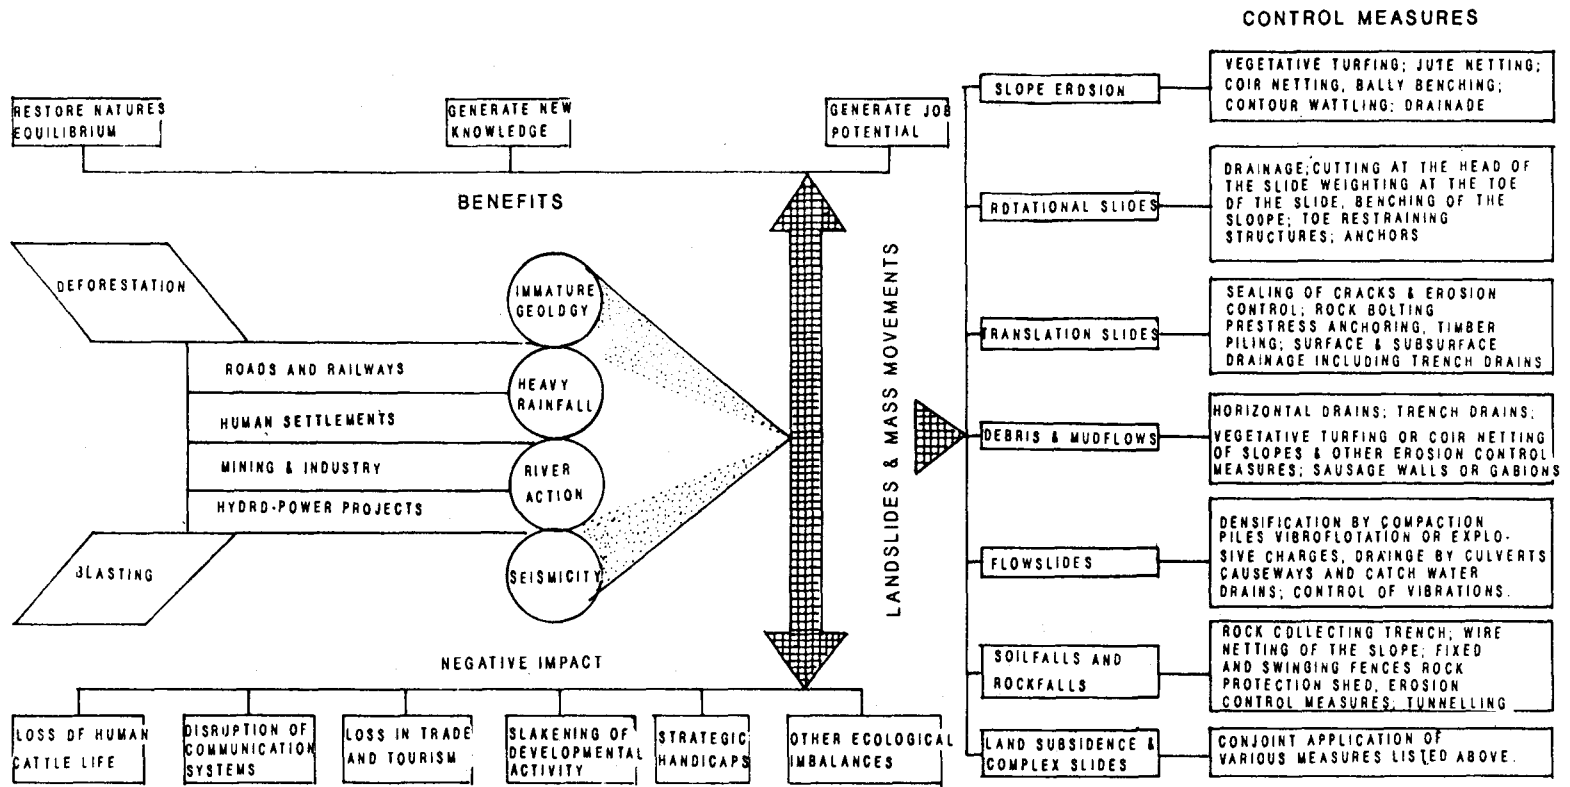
CONTROL MEASURES

RESTORE NATURES EQUILIBRIUM

GENERATE NEW KNOWLEDGE

GENERATE JOB POTENTIAL

BENEFITS

DEFORESTATION

ROADS AND RAILWAYS

HUMAN SETTLEMENTS

MINING & INDUSTRY

HYDRO-POWER PROJECTS

BLASTING

IMMATURE GEOLOGY

HEAVY RAINFALL

RIVER ACTION

SEISMICITY

LANDSLIDES & MASS MOVEMENTS

NEGATIVE IMPACT

LOSS OF HUMAN CATTLE LIFE

DISRUPTION OF COMMUNICATION SYSTEMS

LOSS IN TRADE AND TOURISM

SLAKENING OF DEVELOPMENTAL ACTIVITY

STRATEGIC HANDICAPS

OTHER ECOLOGICAL IMBALANCES

SLOPE EROSION

VEGETATIVE TURFING; JUTE NETTING; COIR NETTING, BALLY BENCHING; CONTOUR WATTLING; DRAINADE

ROTATIONAL SLIDES

DRAINAGE;CUTTING AT THE HEAD OF THE SLIDE WEIGHTING AT THE TOE OF THE SLIDE, BENCHING OF THE SLOOPE; TOE RESTRAINING STRUCTURES; ANCHORS

TRANSLATION SLIDES

SEALING OF CRACKS & EROSION CONTROL; ROCK BOLTING PRESTRESS ANCHORING, TIMBER PILING; SURFACE & SUBSURFACE DRAINAGE INCLUDING TRENCH DRAINS

DEBRIS & MUDFLOWS

HORIZONTAL DRAINS; TRENCH DRAINS;

VEGETATIVE TURFING OR COIR NETTING OF SLOPES & OTHER EROSION CONTROL MEASURES; SAUSAGE WALLS OR GABIONS

FLOWSLIDES

DENSIFICATION BY COMPACTION PILES VIBROFLOTATION OR EXPLOSIVE CHARGES, DRAINGE BY CULVERTS CAUSEWAYS AND CATCH WATER DRAINS; CONTROL OF VIBRATIONS.

SOILFALLS AND ROCKFALLS

ROCK COLLECTING TRENCH; WIRE NETTING OF THE SLOPE; FIXED AND SWINGING FENCES ROCK PROTECTION SHED, EROSION CONTROL MEASURES, TUNNELLING

LAND SUBSIDENCE & COMPLEX SLIDES

CONJOINT APPLICATION OF VARIOUS MEASURES LISTED ABOVE.